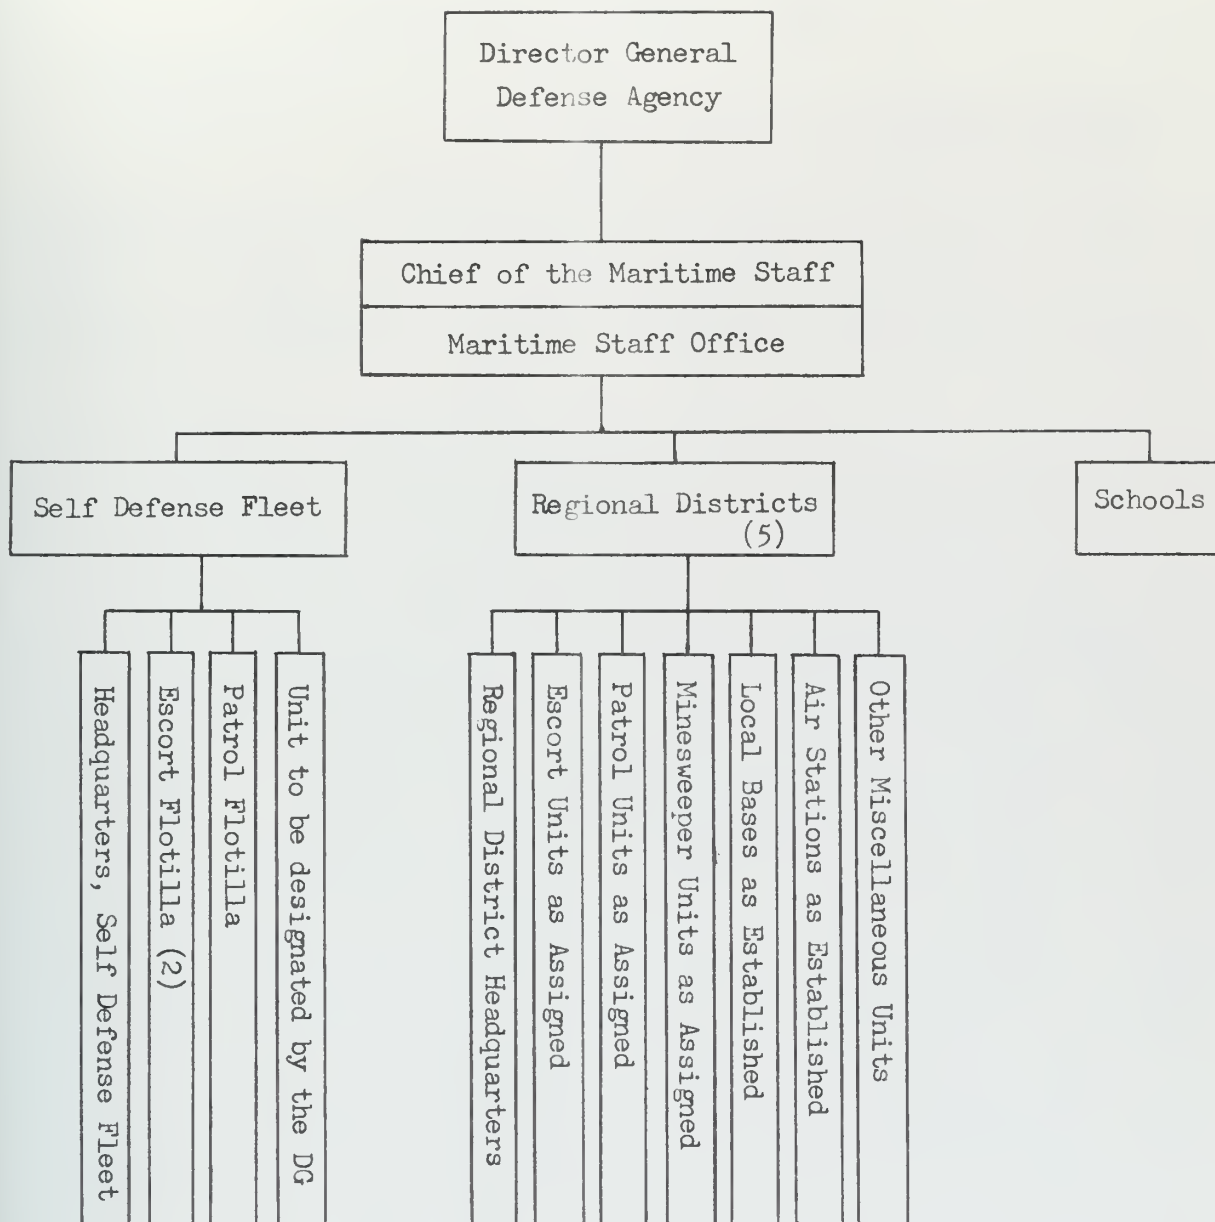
Director General
Defense Agency

Chief of the Maritime Staff

Maritime Staff Office

Self Defense Fleet

Regional Districts (5)

Schools

Headquarters, Self Defense Fleet

Escort Flotilla (2)

Patrol Flotilla

Unit to be designated by the DG

Regional District Headquarters

Escort Units as Assigned

Patrol Units as Assigned

Minesweeper Units as Assigned

Local Bases as Established

Air Stations as Established

Other Miscellaneous Units